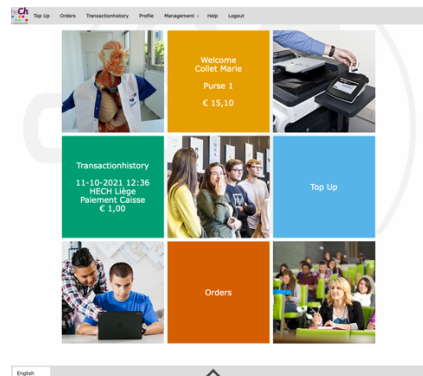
Ch

Top Up Orders Transactionhistory Profile Management Help Logout

Welcome
Collet Marie

Purse 1

€ 15,10

Transactionhistory

11-10-2021 12:36
HECH Liège
Paiement Caisse
€ 1,00

Top Up

Orders

English